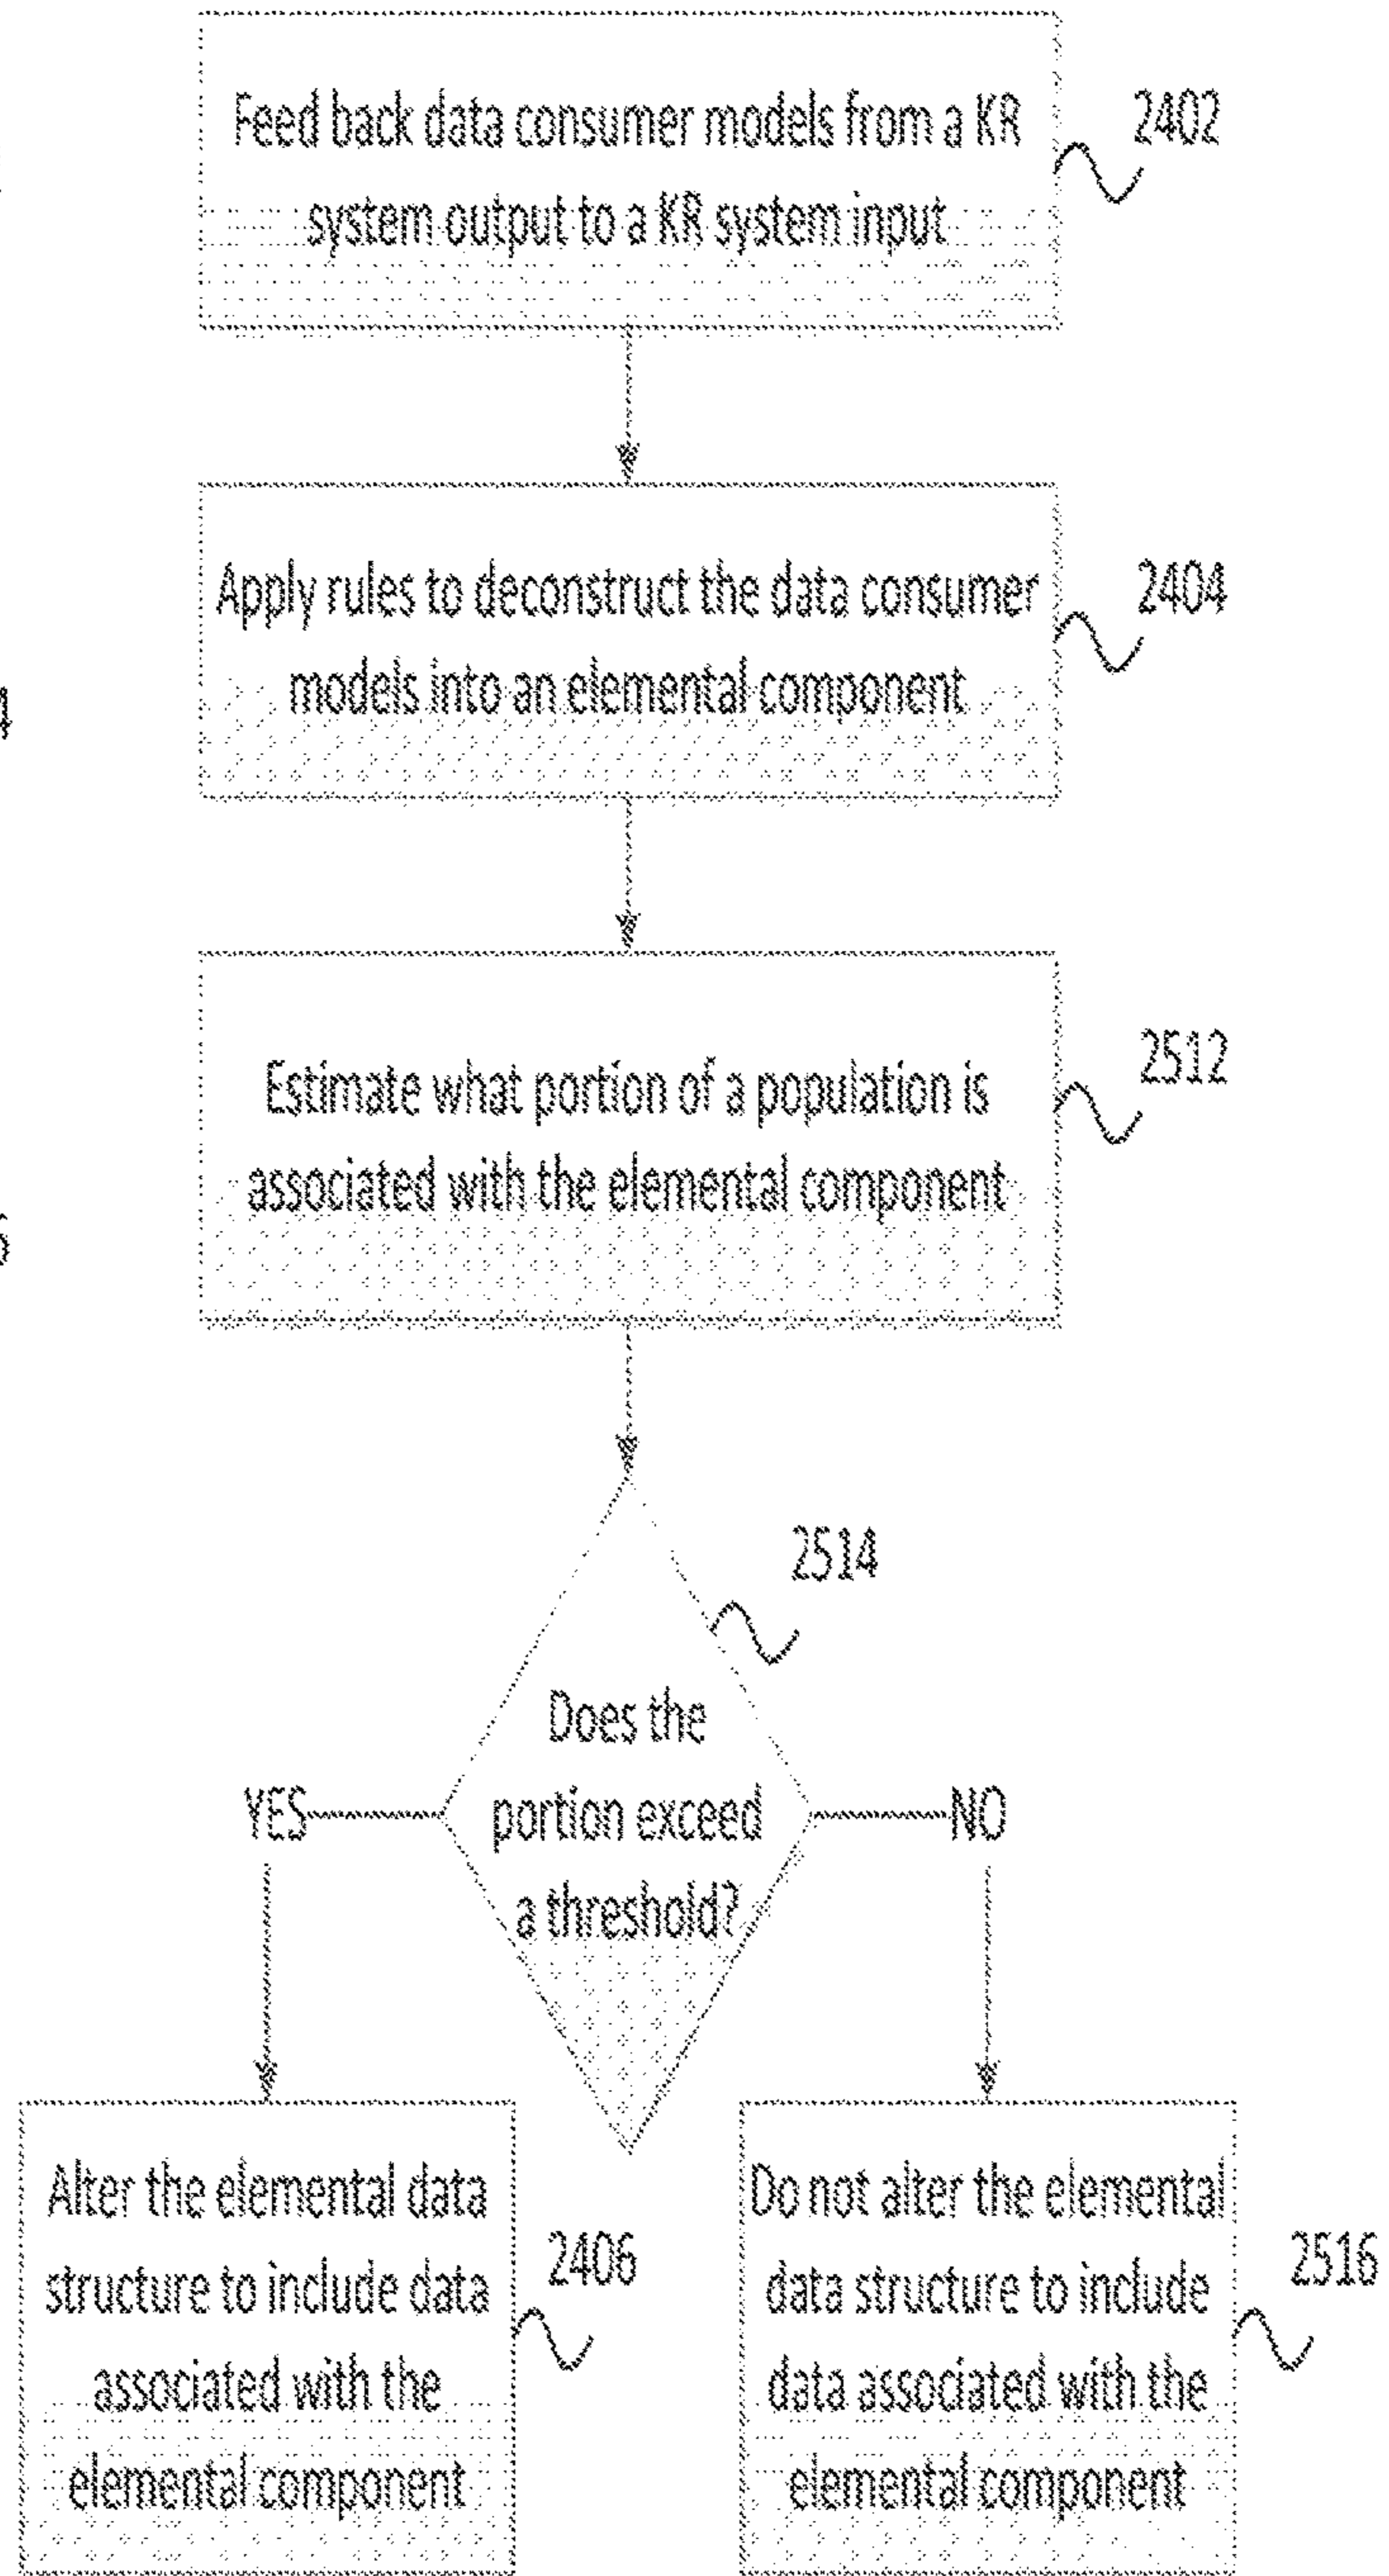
Feed back data consumer models from a KR system output to a KR system input

2402

Apply rules to deconstruct the data consumer models into an elemental component

2404

Estimate what portion of a population is associated with the elemental component

2512

2514

Does the portion exceed a threshold?

YES

NO

Alter the elemental data structure to include data associated with the elemental component

2406

Do not alter the elemental data structure to include data associated with the elemental component

2516